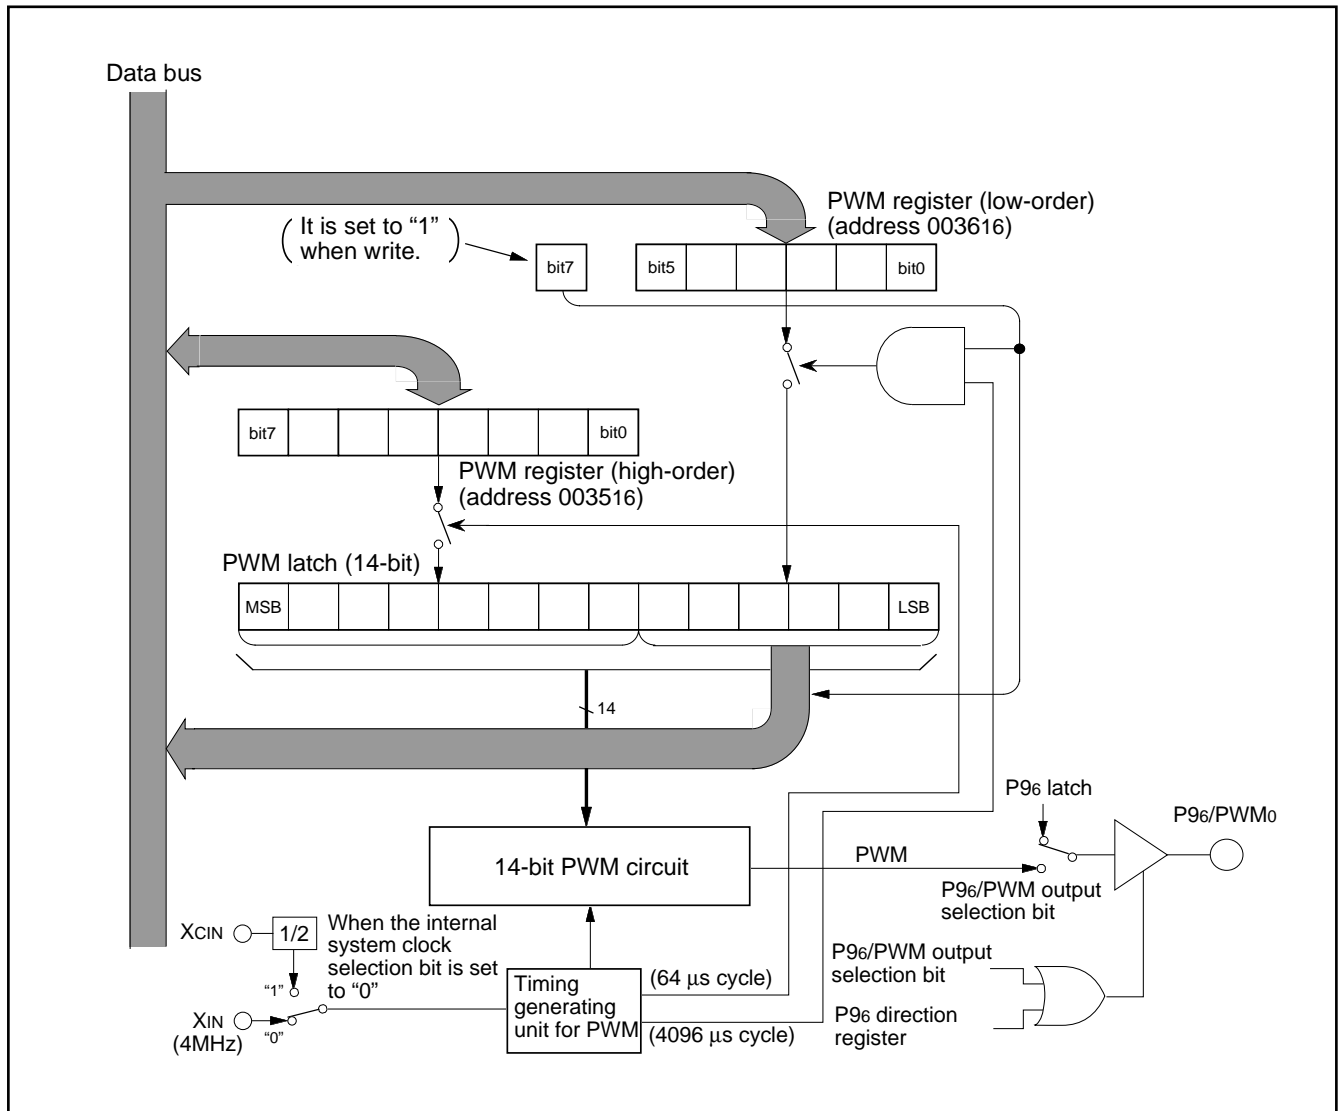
Data bus

PWM register (low-order)
(address $0036_{16}$)

( It is set to "1" when write. )

bit7

bit5 | | | | | bit0

bit7 | | | | | | | bit0

PWM register (high-order)
(address $0035_{16}$)

PWM latch (14-bit)

MSB | | | | | | | | | | | | | LSB

14

14-bit PWM circuit

PWM

P9$_6$ latch

P9$_6$/PWM$_0$

P9$_6$/PWM output selection bit

XCIN

1/2

When the internal system clock selection bit is set to "0"

"1"

"0"

XIN
(4MHz)

Timing generating unit for PWM

(64 $\mu$s cycle)

(4096 $\mu$s cycle)

P9$_6$/PWM output selection bit

P9$_6$ direction register